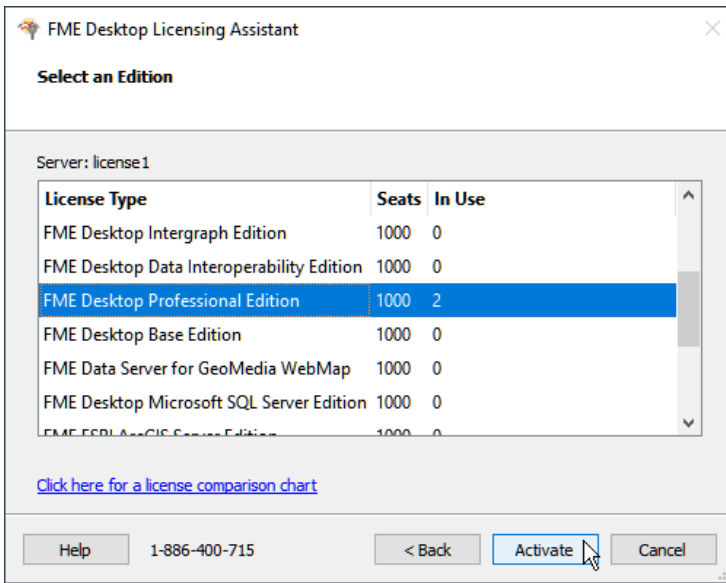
FME Desktop Licensing Assistant

Select an Edition

Server: license1

| License Type | Seats | In Use |
|---|---|---|
| FME Desktop Intergraph Edition | 1000 | 0 |
| FME Desktop Data Interoperability Edition | 1000 | 0 |
| FME Desktop Professional Edition | 1000 | 2 |
| FME Desktop Base Edition | 1000 | 0 |
| FME Data Server for GeoMedia WebMap | 1000 | 0 |
| FME Desktop Microsoft SQL Server Edition | 1000 | 0 |
| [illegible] | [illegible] | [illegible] |

Click here for a license comparison chart

Help 1-886-400-715 < Back Activate Cancel